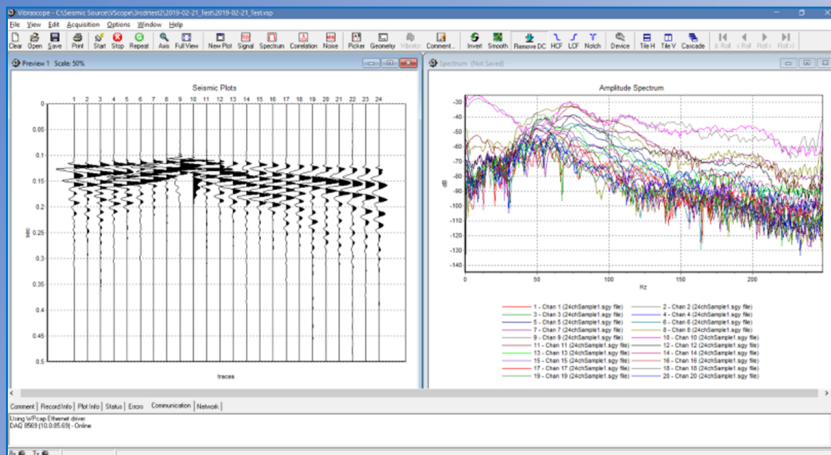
Vibroscope - C:\Seismic Source\VScope\3rd\test2\2019-02-21_Test\2019-02-21_Test.vsp

File View Edit Acquisition Options Window Help

Clear Open Save Print Start Stop Repeat Axis Full View New Plot Signal Spectrum Correlation Noise Picker Geometry Vibrator Comment... Invert Smooth Remove DC HCF LCF Notch Device Tile H Tile V Cascade |< Roll < Roll Roll > Roll >|

Preview 1 Scale: 50%

Seismic Plots

1 2 3 4 5 6 7 8 9 10 11 12 13 14 15 16 17 18 19 20 21 22 23 24

sec

0
0.05
0.1
0.15
0.2
0.25
0.3
0.35
0.4
0.45
0.5

traces

Spectrum (Not Saved)

Amplitude Spectrum

dB

-30
-40
-50
-60
-70
-80
-90
-100
-110
-120
-130
-140

0 50 100 150 200

Hz

1 - Chan 1 (24chSample1.sgy file)
2 - Chan 2 (24chSample1.sgy file)
3 - Chan 3 (24chSample1.sgy file)
4 - Chan 4 (24chSample1.sgy file)
5 - Chan 5 (24chSample1.sgy file)
6 - Chan 6 (24chSample1.sgy file)
7 - Chan 7 (24chSample1.sgy file)
8 - Chan 8 (24chSample1.sgy file)
9 - Chan 9 (24chSample1.sgy file)
10 - Chan 10 (24chSample1.sgy file)
11 - Chan 11 (24chSample1.sgy file)
12 - Chan 12 (24chSample1.sgy file)
13 - Chan 13 (24chSample1.sgy file)
14 - Chan 14 (24chSample1.sgy file)
15 - Chan 15 (24chSample1.sgy file)
16 - Chan 16 (24chSample1.sgy file)
17 - Chan 17 (24chSample1.sgy file)
18 - Chan 18 (24chSample1.sgy file)
19 - Chan 19 (24chSample1.sgy file)
20 - Chan 20 (24chSample1.sgy file)

Comment Record Info Plot Info Status Errors Communication Network

Using WPcap Ethernet driver
DAQ 8569 (10.0.85.69) - Online

Rx Tx